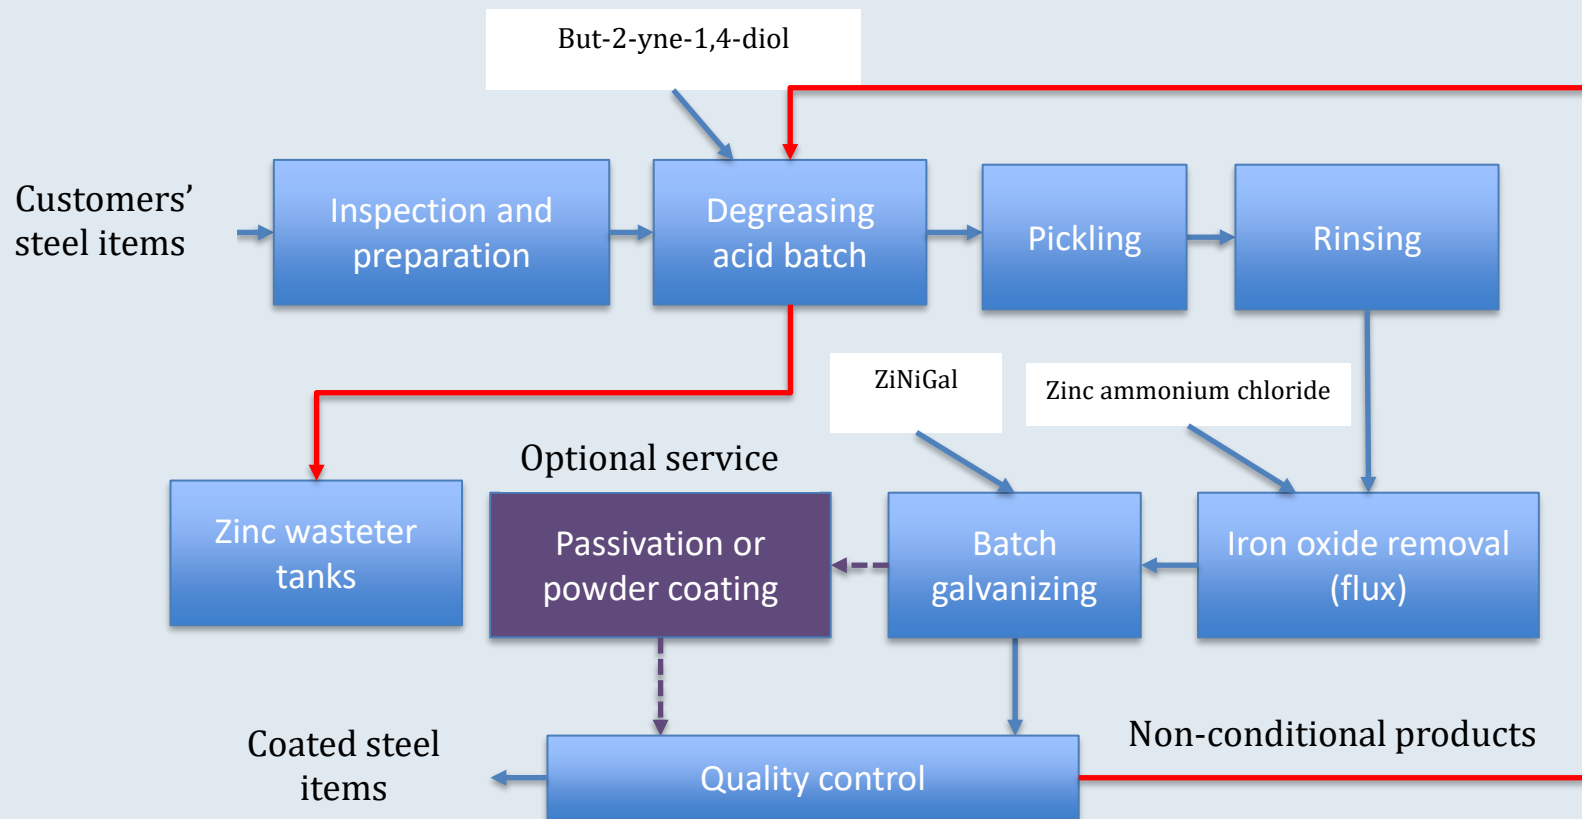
But-2-yne-1,4-diol

Customers' steel items

Inspection and preparation

Degreasing acid batch

Pickling

Rinsing

ZiNiGal

Zinc ammonium chloride

Optional service

Zinc wasteter tanks

Passivation or powder coating

Batch galvanizing

Iron oxide removal (flux)

Coated steel items

Quality control

Non-conditional products